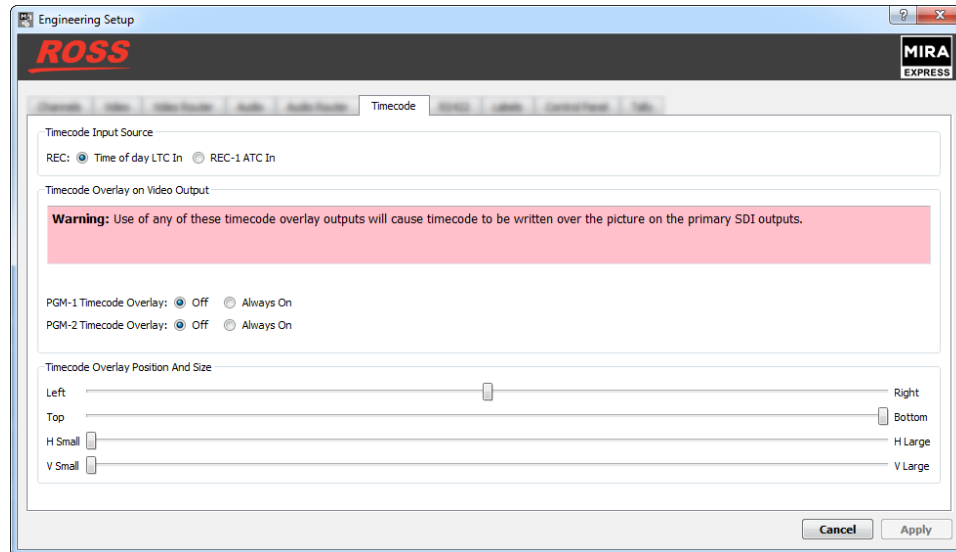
Engineering Setup

? X

ROSS

MIRA EXPRESS

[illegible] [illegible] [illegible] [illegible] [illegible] Timecode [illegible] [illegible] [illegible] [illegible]

Timecode Input Source

REC: Time of day LTC In REC-1 ATC In

Timecode Overlay on Video Output

**Warning:** Use of any of these timecode overlay outputs will cause timecode to be written over the picture on the primary SDI outputs.

PGM-1 Timecode Overlay: Off Always On

PGM-2 Timecode Overlay: Off Always On

Timecode Overlay Position And Size

Left Right

Top Bottom

H Small H Large

V Small V Large

Cancel Apply